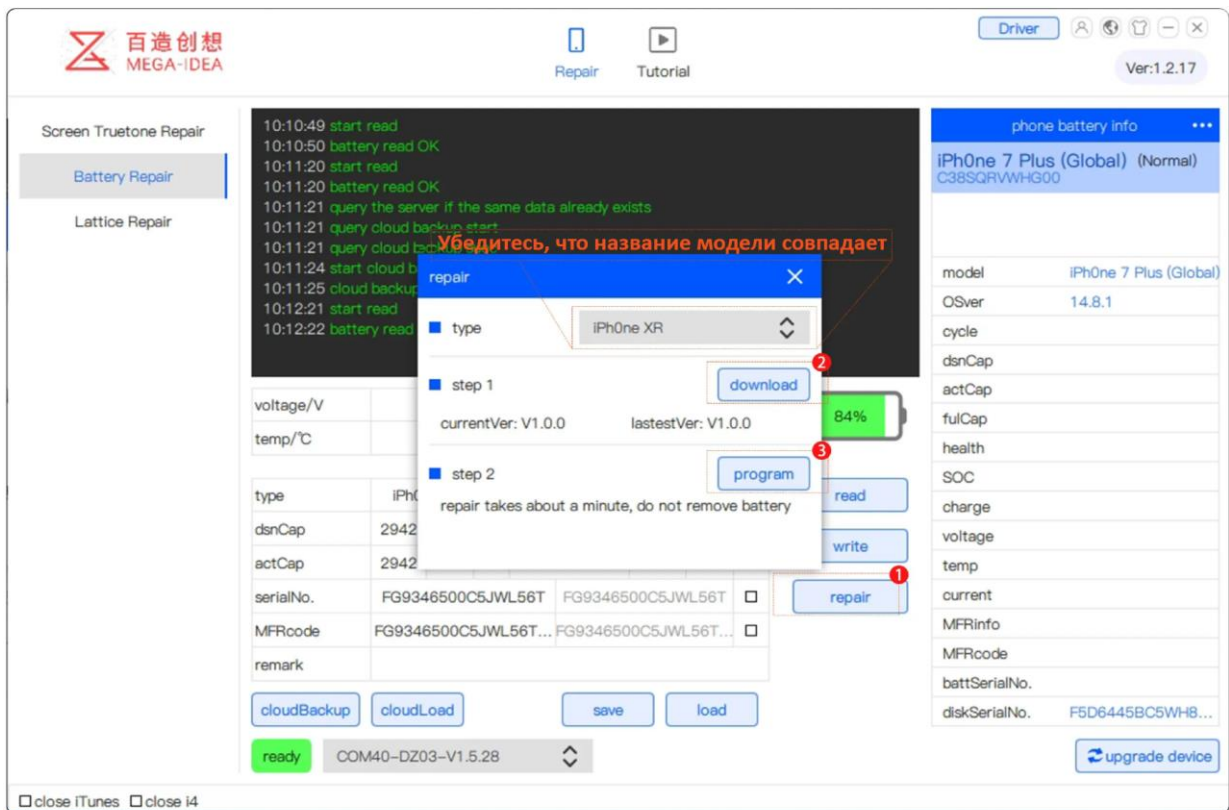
百造创想
MEGA-IDEA

Repair
Tutorial

Driver
Ver:1.2.17

Screen Truetone Repair
Battery Repair
Lattice Repair

10:10:49 start read
10:10:50 battery read OK
10:11:20 start read
10:11:20 battery read OK
10:11:21 query the server if the same data already exists
10:11:21 query cloud backup start
10:11:21 query cloud backup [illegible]
10:11:24 start cloud b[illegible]
10:11:25 cloud backup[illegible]
10:12:21 start read
10:12:22 battery read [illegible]

Убедитесь, что название модели совпадает

repair ✕
type iPh0ne XR
step 1 download 2
currentVer: V1.0.0 lastestVer: V1.0.0
step 2 program 3
repair takes about a minute, do not remove battery

voltage/V
temp/℃
84%

| type | iPh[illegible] | | |
|---|---|---|---|
| dsnCap | 2942 | | |
| actCap | 2942 | | |
| serialNo. | FG9346500C5JWL56T | FG9346500C5JWL56T | ☐ |
| MFRcode | FG9346500C5JWL56T... | FG9346500C5JWL56T... | ☐ |
| remark | | | |

read
write
repair 1

cloudBackup cloudLoad save load
ready COM40-DZ03-V1.5.28

phone battery info •••
iPh0ne 7 Plus (Global) (Normal)
C38SQRVWHG00

| model | iPh0ne 7 Plus (Global) |
|---|---|
| OSver | 14.8.1 |
| cycle | |
| dsnCap | |
| actCap | |
| fulCap | |
| health | |
| SOC | |
| charge | |
| voltage | |
| temp | |
| current | |
| MFRinfo | |
| MFRcode | |
| battSerialNo. | |
| diskSerialNo. | F5D6445BC5WH8... |

upgrade device

☐close iTunes ☐close i4